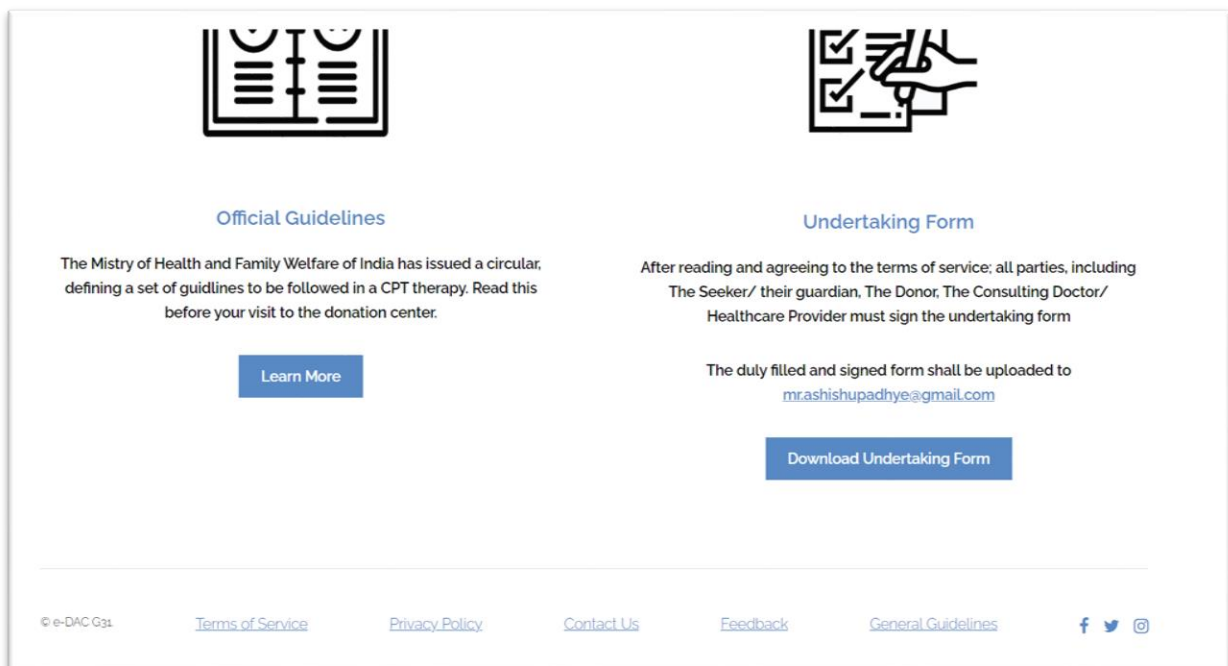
Official Guidelines

The Mistry of Health and Family Welfare of India has issued a circular, defining a set of guidlines to be followed in a CPT therapy. Read this before your visit to the donation center.

Learn More

Undertaking Form

After reading and agreeing to the terms of service; all parties, including The Seeker/ their guardian, The Donor, The Consulting Doctor/ Healthcare Provider must sign the undertaking form

The duly filled and signed form shall be uploaded to mr.ashishupadhye@gmail.com

Download Undertaking Form

© e-DAC G31.

Terms of Service

Privacy Policy

Contact Us

Feedback

General Guidelines